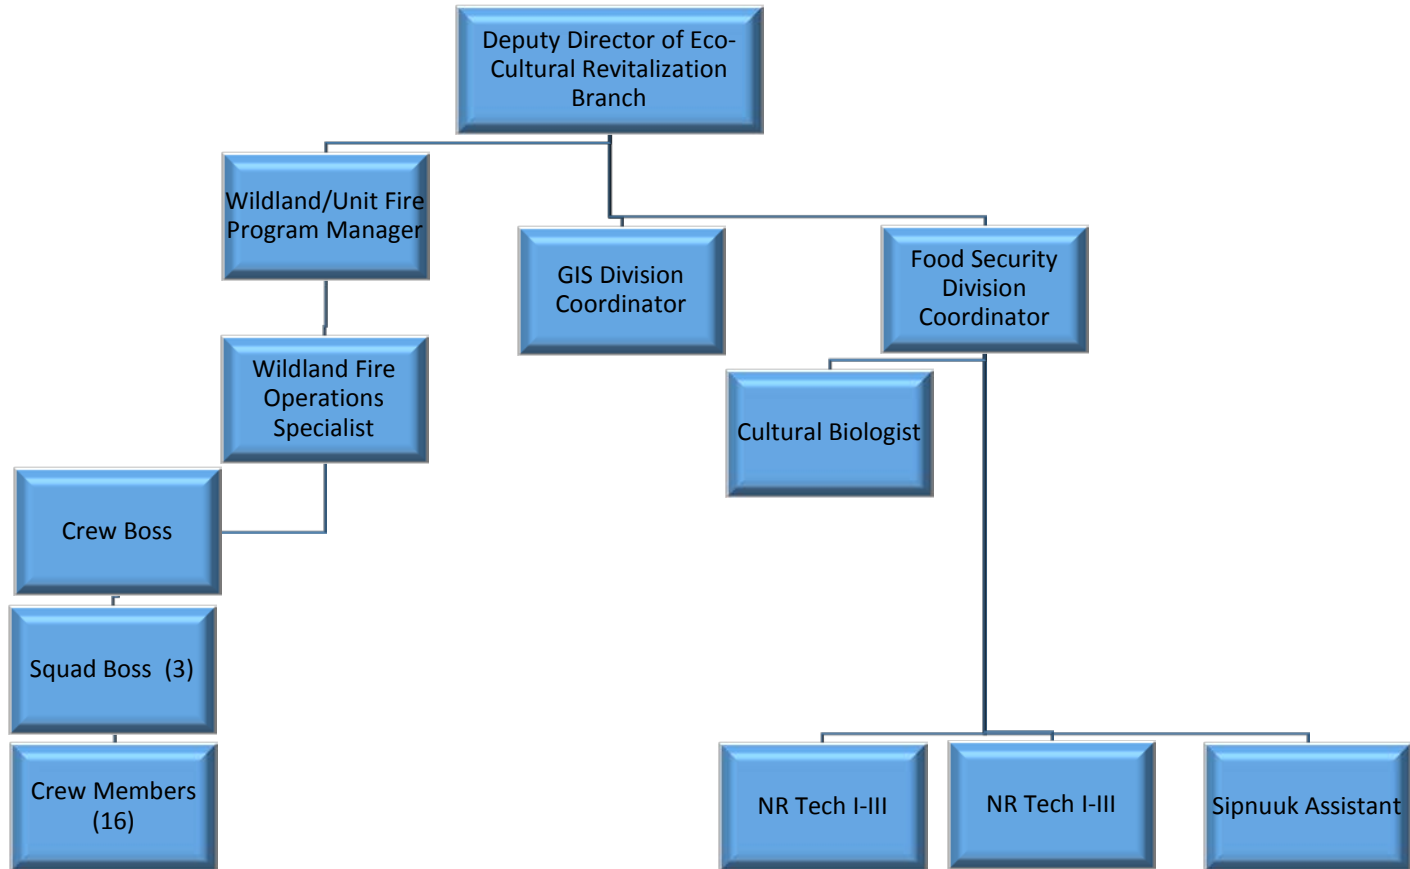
Deputy Director of Eco-Cultural Revitalization Branch

Wildland/Unit Fire Program Manager

GIS Division Coordinator

Food Security Division Coordinator

Wildland Fire Operations Specialist

Cultural Biologist

Crew Boss

Squad Boss (3)

Crew Members (16)

NR Tech I-III

NR Tech I-III

Sipnuuk Assistant